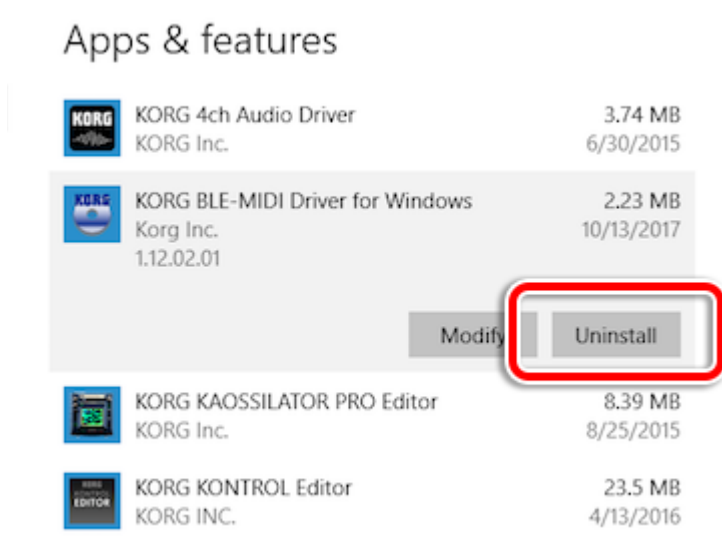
Apps & features

KORG
KORG 4ch Audio Driver
KORG Inc.
3.74 MB
6/30/2015

KORG
KORG BLE-MIDI Driver for Windows
Korg Inc.
1.12.02.01
2.23 MB
10/13/2017

Modify
Uninstall

KORG KAOSSILATOR PRO Editor
KORG Inc.
8.39 MB
8/25/2015

EDITOR
KORG KONTROL Editor
KORG INC.
23.5 MB
4/13/2016